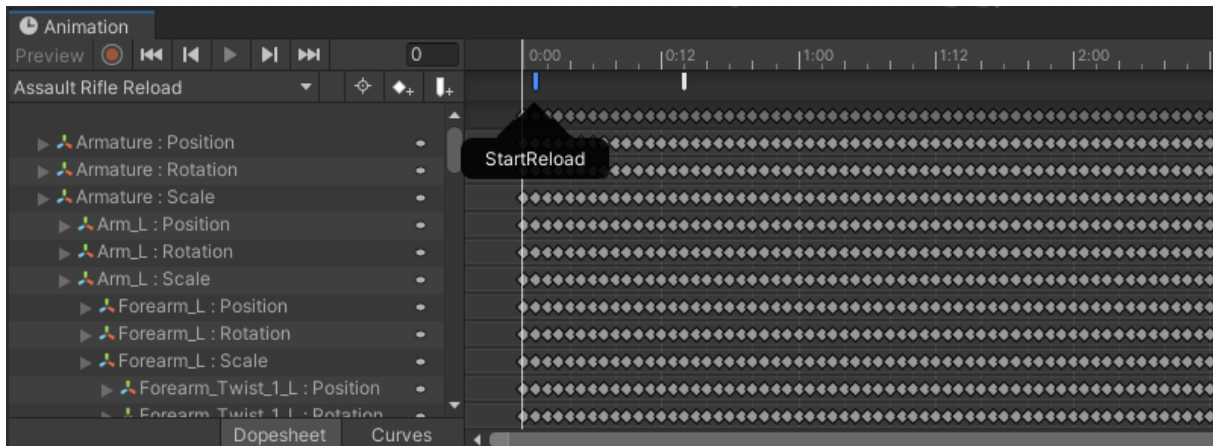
Animation

Preview

0

0:00 0:12 1:00 1:12 2:00

Assault Rifle Reload

Armature : Position

Armature : Rotation

Armature : Scale

Arm_L : Position

Arm_L : Rotation

Arm_L : Scale

Forearm_L : Position

Forearm_L : Rotation

Forearm_L : Scale

Forearm_Twist_1_L : Position

Forearm_Twist_1_L : Rotation

StartReload

Dopesheet

Curves